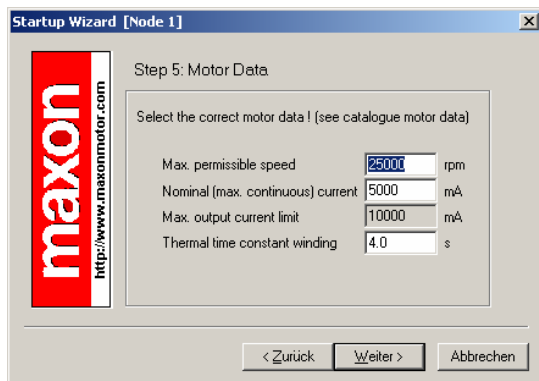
Startup Wizard [Node 1]

maxon
http://www.maxonmotor.com

Step 5: Motor Data

Select the correct motor data ! (see catalogue motor data)

| | | |
|---|---|---|
| Max. permissible speed | 25000 | rpm |
| Nominal (max. continuous) current | 5000 | mA |
| Max. output current limit | 10000 | mA |
| Thermal time constant winding | 4.0 | s |

< Zurück Weiter > Abbrechen